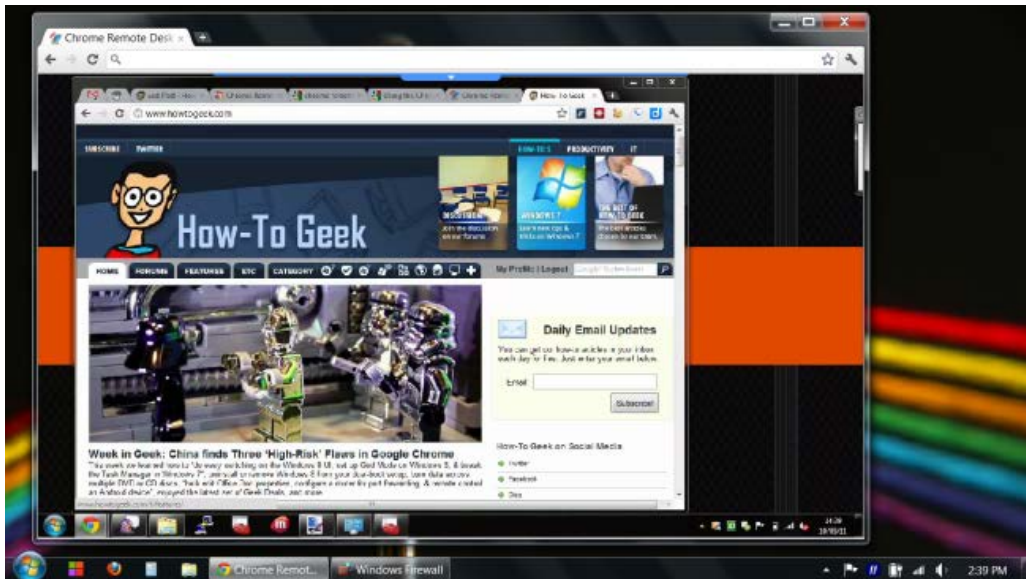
Chrome Remote Desk ×

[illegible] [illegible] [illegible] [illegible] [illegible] How-To Geek ×

www.howtogeek.com

SUBSCRIBE TWITTER

HOW-TO'S PRODUCTIVITY IT

How-To Geek

DISCUSSION Join the discussion in our forums

WINDOWS 7 Learn how-to tips & tricks on Windows 7

THE BEST OF HOW-TO GEEK The best articles chosen by our readers

HOME FORUMS FEATURES ETC CATEGORY

My Profile | Logout

Daily Email Updates

You can get our how-to articles in your inbox each day for free. Just enter your email below:

Email

Subscribe!

How-To Geek on Social Media

Twitter

Facebook

Digg

Week in Geek: China finds Three 'High-Risk' Flaws in Google Chrome

This week we learned how to "do every switching on the Windows 8 UI, set up God Mode on Windows 8, & tweak the Task Manager in Windows 7", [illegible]

14:28

2:39 PM

Chrome Remot...

Windows Firewall